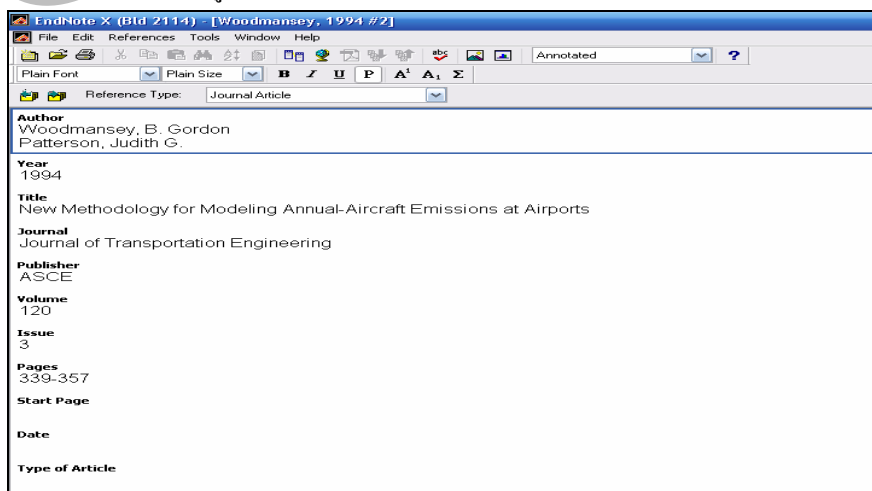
EndNote X (Bld 2114) - [Woodmansey, 1994 #2]

File Edit References Tools Window Help

Annotated

?

Plain Font

Plain Size

B I U P $A^1$ $A_1$ Σ

Reference Type: Journal Article

Author
Woodmansey, B. Gordon
Patterson, Judith G.

Year
1994

Title
New Methodology for Modeling Annual-Aircraft Emissions at Airports

Journal
Journal of Transportation Engineering

Publisher
ASCE

Volume
120

Issue
3

Pages
339-357

Start Page

Date

Type of Article